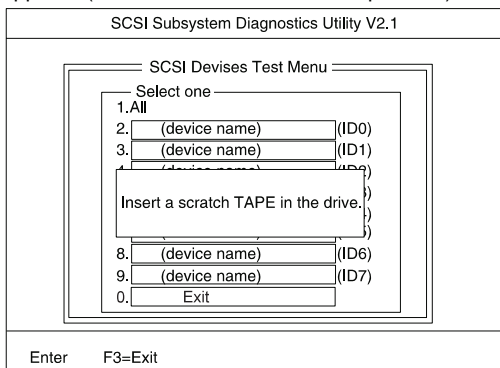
SCSI Subsystem Diagnostics Utility V2.1

SCSI Devises Test Menu

Select one

1.All

2. (device name) (ID0)

3. (device name) (ID1)

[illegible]

Insert a scratch TAPE in the drive.

8. (device name) (ID6)

9. (device name) (ID7)

0. Exit

Enter F3=Exit